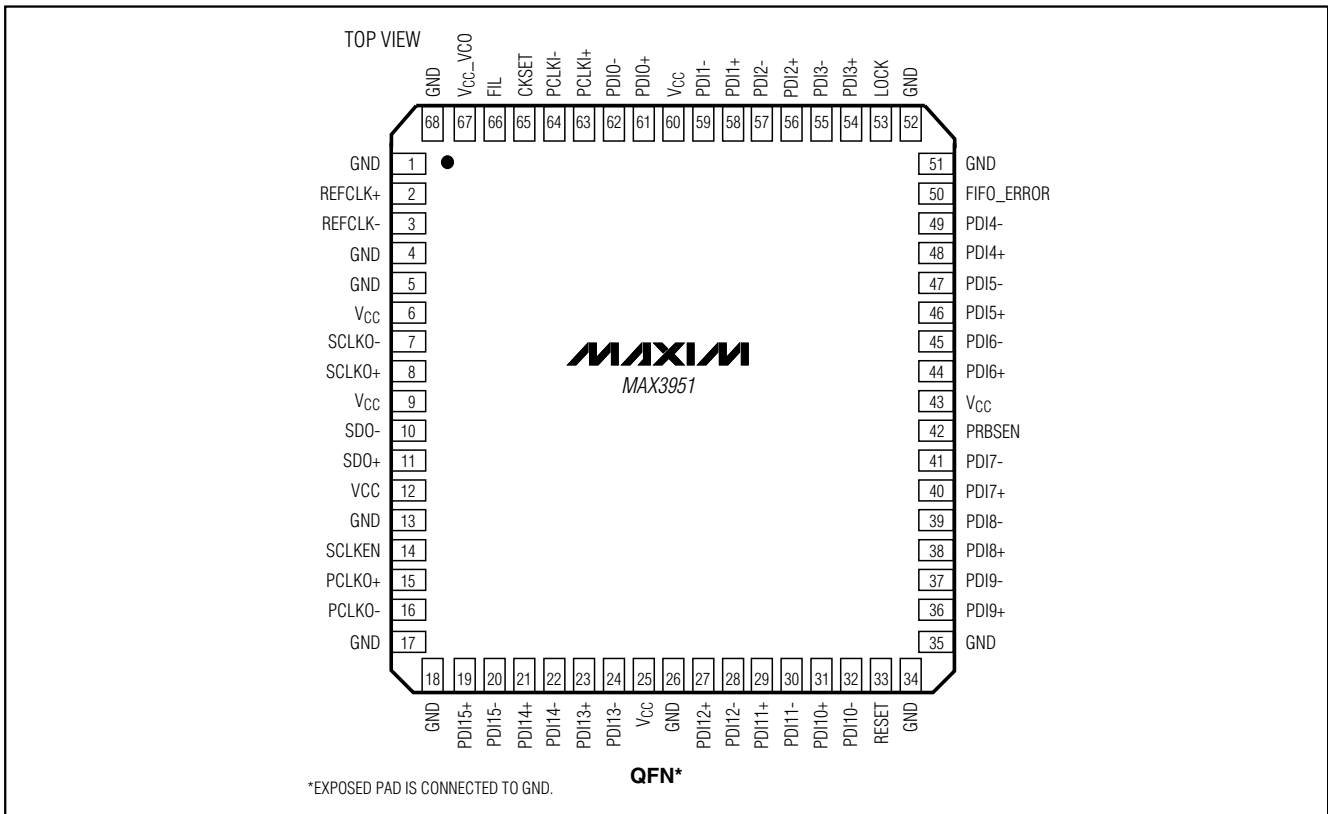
TOP VIEW

GND 68
$V_{CC}$_VCO 67
FIL 66
CKSET 65
PCLKI- 64
PCLKI+ 63
PDI0- 62
PDI0+ 61
$V_{CC}$ 60
PDI1- 59
PDI1+ 58
PDI2- 57
PDI2+ 56
PDI3- 55
PDI3+ 54
LOCK 53
GND 52

GND 1
REFCLK+ 2
REFCLK- 3
GND 4
GND 5
$V_{CC}$ 6
SCLKO- 7
SCLKO+ 8
$V_{CC}$ 9
SDO- 10
SDO+ 11
VCC 12
GND 13
SCLKEN 14
PCLKO+ 15
PCLKO- 16
GND 17

MAXIM
MAX3951

51 GND
50 FIFO_ERROR
49 PDI4-
48 PDI4+
47 PDI5-
46 PDI5+
45 PDI6-
44 PDI6+
43 $V_{CC}$
42 PRBSEN
41 PDI7-
40 PDI7+
39 PDI8-
38 PDI8+
37 PDI9-
36 PDI9+
35 GND

18 GND
19 PDI15+
20 PDI15-
21 PDI14+
22 PDI14-
23 PDI13+
24 PDI13-
25 $V_{CC}$
26 GND
27 PDI12+
28 PDI12-
29 PDI11+
30 PDI11-
31 PDI10+
32 PDI10-
33 RESET
34 GND

*EXPOSED PAD IS CONNECTED TO GND.

QFN*